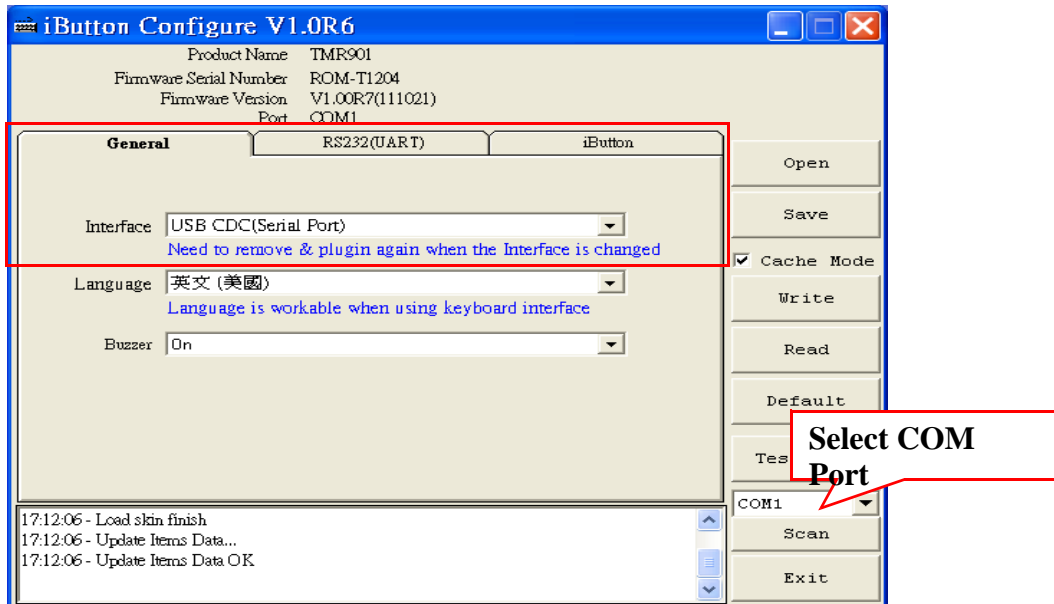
iButton Configure V1.0R6

Product Name TMR901
Firmware Serial Number ROM-T1204
Firmware Version V1.00R7(111021)
Port COM1

General | RS232(UART) | iButton

Interface USB CDC(Serial Port)
Need to remove & plugin again when the Interface is changed

Language 英文 (美國)
Language is workable when using keyboard interface

Buzzer On

Open
Save
Cache Mode
Write
Read
Default
Tes
Select COM Port
COM1
Scan
Exit

17:12:06 - Load skin finish
17:12:06 - Update Items Data...
17:12:06 - Update Items Data OK